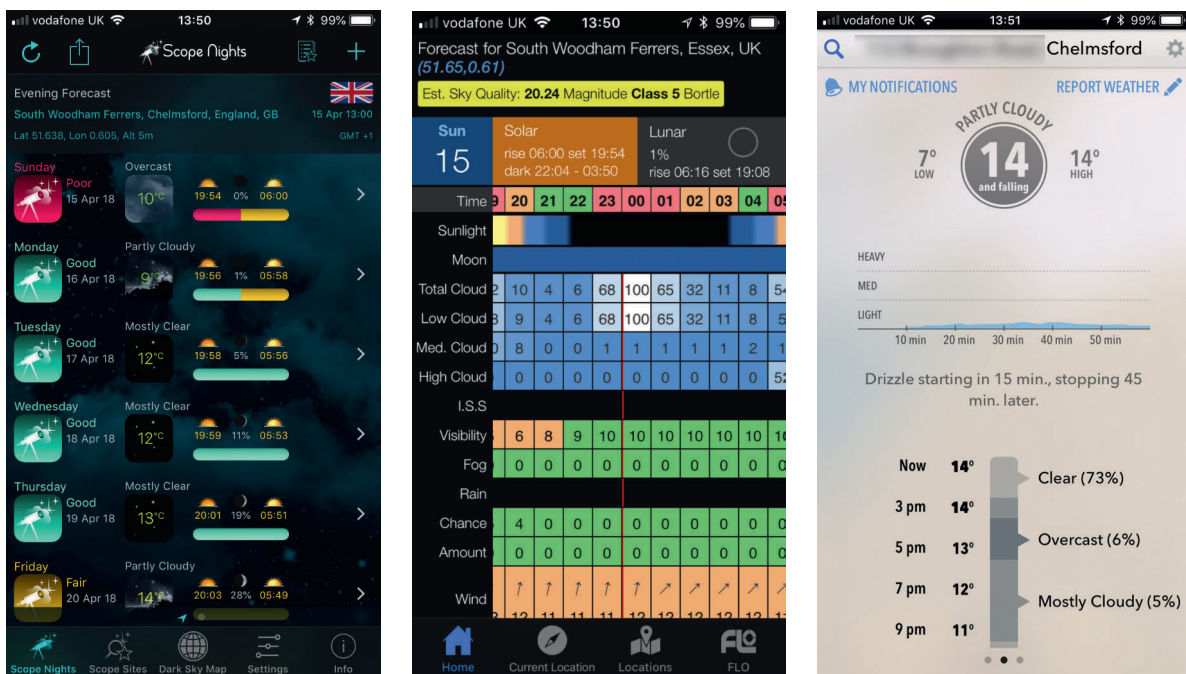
vodafone UK 13:50 99%

Scope Nights

Evening Forecast
South Woodham Ferrers, Chelmsford, England, GB 15 Apr 13:00
Lat 51.638, Lon 0.605, Alt 5m GMT +1

Sunday Poor 15 Apr 18 Overcast 10°C 19:54 0% 06:00
Monday Good 16 Apr 18 Partly Cloudy 9°C 19:56 1% 05:58
Tuesday Good 17 Apr 18 Mostly Clear 12°C 19:58 5% 05:56
Wednesday Good 18 Apr 18 Mostly Clear 12°C 19:59 11% 05:53
Thursday Good 19 Apr 18 Mostly Clear 13°C 20:01 19% 05:51
Friday Fair 20 Apr 18 Partly Cloudy 14°C 20:03 28% 05:49

Scope Nights Scope Sites Dark Sky Map Settings Info

vodafone UK 13:50 99%
Forecast for South Woodham Ferrers, Essex, UK (51.65,0.61)
Est. Sky Quality: 20.24 Magnitude Class 5 Bortle

Sun 15
Solar rise 06:00 set 19:54 dark 22:04 - 03:50
Lunar 1% rise 06:16 set 19:08

| Time | 9 | 20 | 21 | 22 | 23 | 00 | 01 | 02 | 03 | 04 | 05 |
|---|---|---|---|---|---|---|---|---|---|---|---|
| Sunlight | | | | | | | | | | | |
| Moon | | | | | | | | | | | |
| Total Cloud | 2 | 10 | 4 | 6 | 68 | 100 | 65 | 32 | 11 | 8 | 54 |
| Low Cloud | 8 | 9 | 4 | 6 | 68 | 100 | 65 | 32 | 11 | 8 | 54 |
| Med. Cloud | 0 | 8 | 0 | 0 | 1 | 1 | 1 | 1 | 1 | 2 | 1 |
| High Cloud | 0 | 0 | 0 | 0 | 0 | 0 | 0 | 0 | 0 | 0 | 52 |
| I.S.S | | | | | | | | | | | |
| Visibility | | 6 | 8 | 9 | 10 | 10 | 10 | 10 | 10 | 10 | 10 |
| Fog | | 0 | 0 | 0 | 0 | 0 | 0 | 0 | 0 | 0 | 0 |
| Rain | | | | | | | | | | | |
| Chance | | 4 | 0 | 0 | 0 | 0 | 0 | 0 | 0 | 0 | 0 |
| Amount | | 0 | 0 | 0 | 0 | 0 | 0 | 0 | 0 | 0 | 0 |
| Wind | | 12 | 11 | 11 | 12 | 12 | 11 | 12 | 12 | 11 | 11 |

Home Current Location Locations FLO

vodafone UK 13:51 99%
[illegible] Chelmsford
MY NOTIFICATIONS REPORT WEATHER
PARTLY CLOUDY
7° LOW 14 and falling 14° HIGH
HEAVY
MED
LIGHT
10 min 20 min 30 min 40 min 50 min
Drizzle starting in 15 min., stopping 45 min. later.
Now 14° Clear (73%)
3 pm 14°
5 pm 13° Overcast (6%)
7 pm 12° Mostly Cloudy (5%)
9 pm 11°